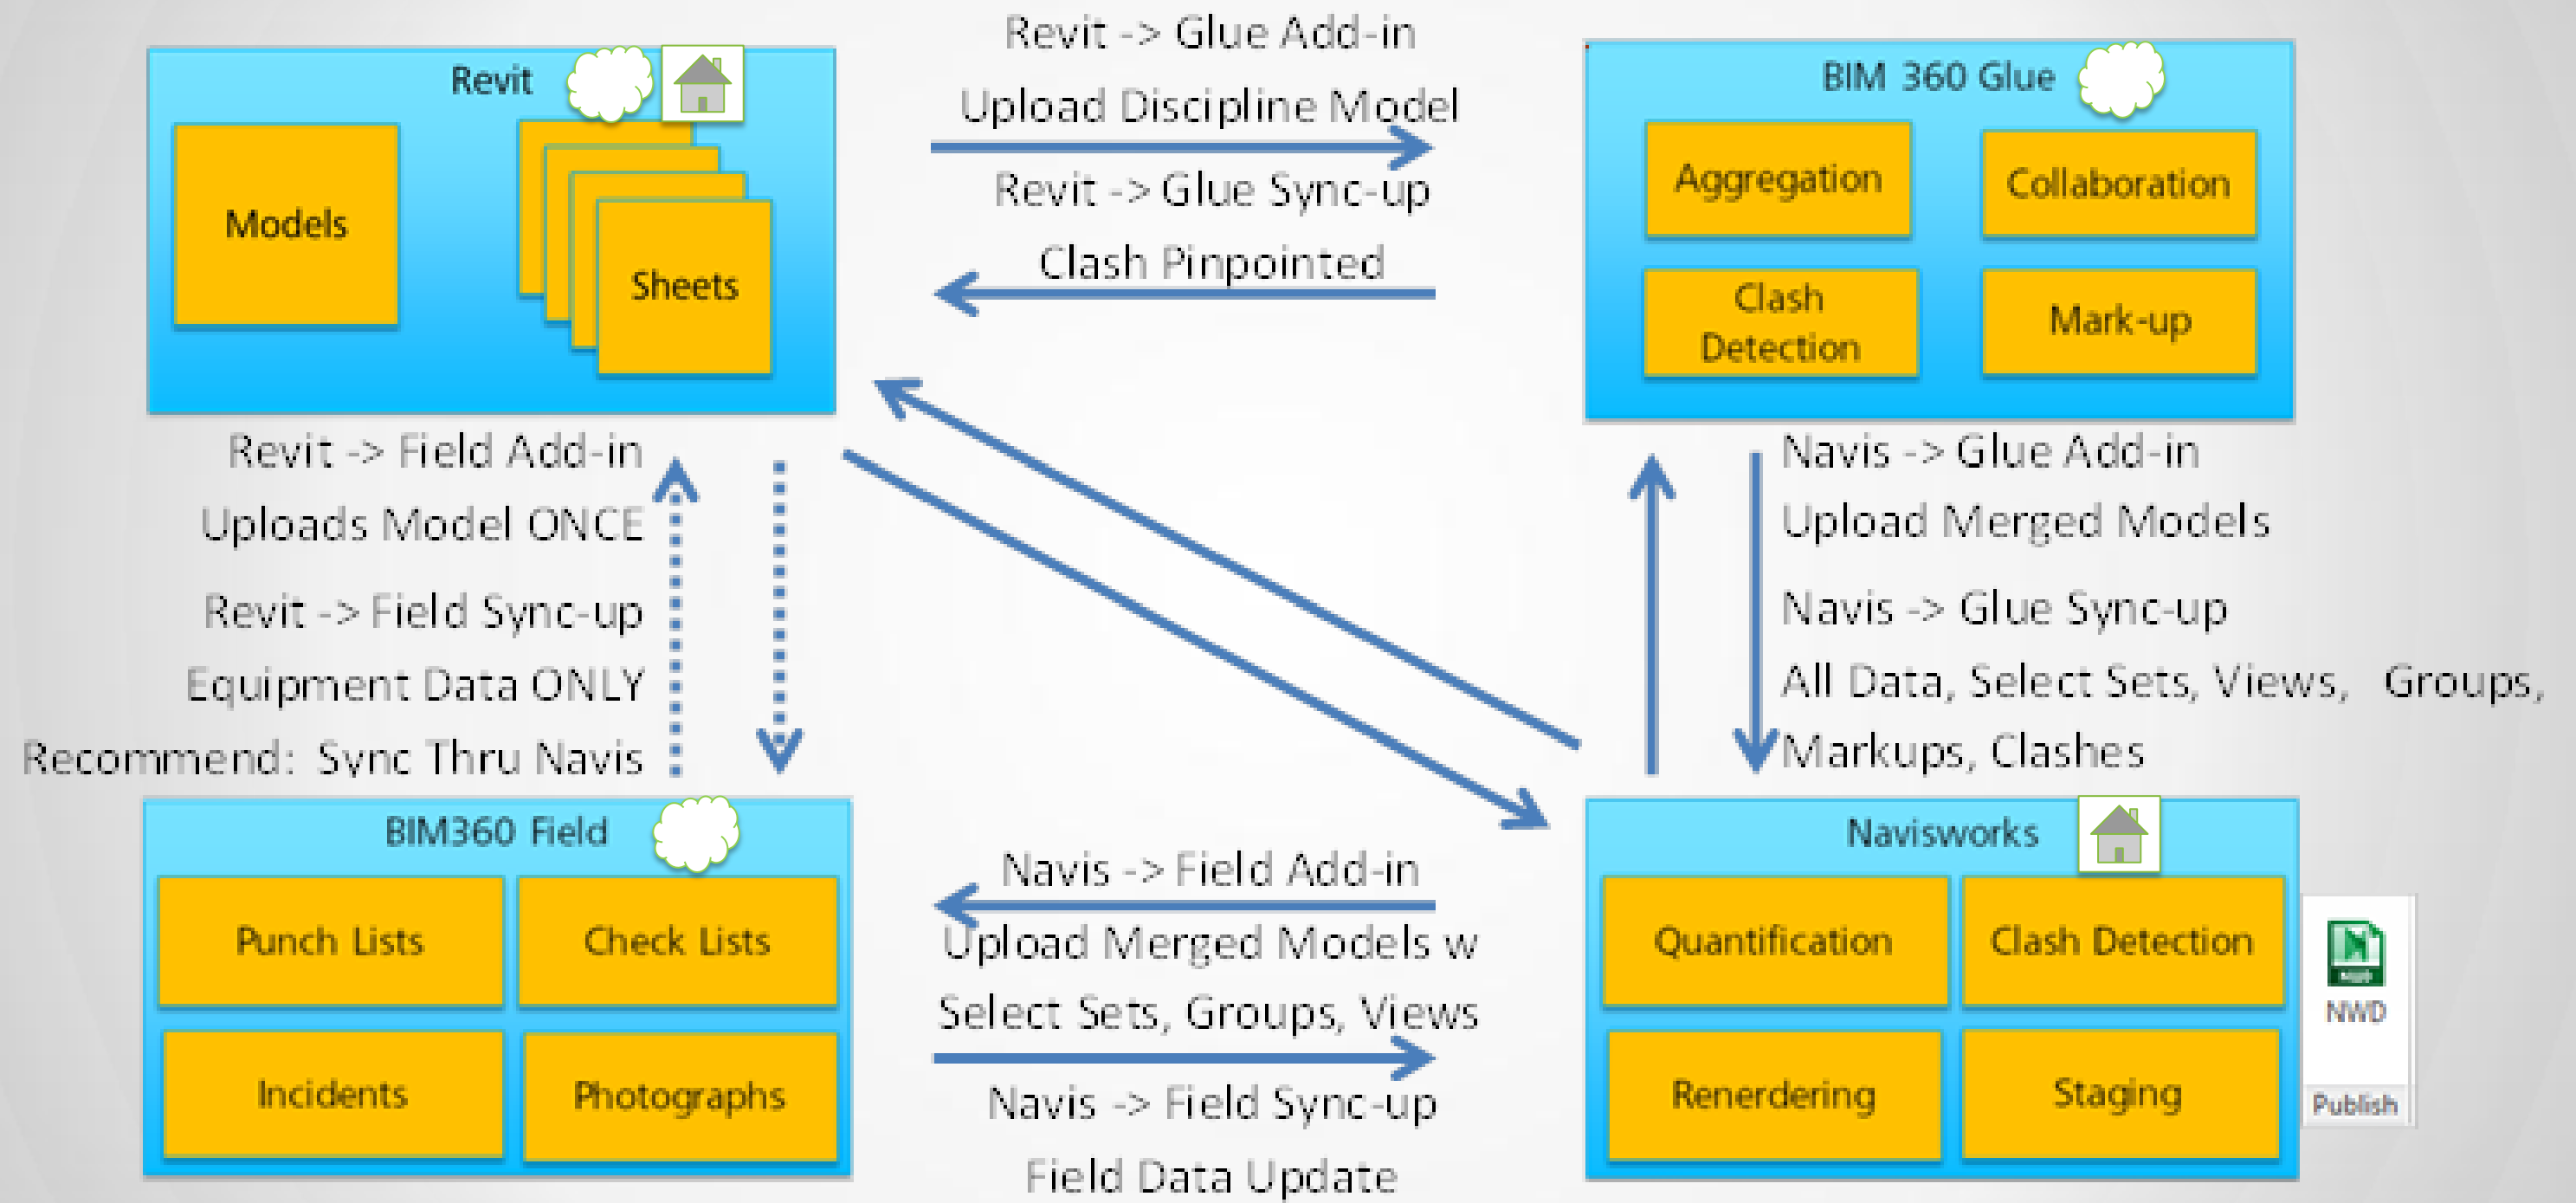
Revit

Models

Sheets

Revit -> Glue Add-in

Upload Discipline Model

Revit -> Glue Sync-up

Clash Pinpointed

BIM 360 Glue

Aggregation

Collaboration

Clash Detection

Mark-up

Revit -> Field Add-in

Uploads Model ONCE

Revit -> Field Sync-up

Equipment Data ONLY

Recommend: Sync Thru Navis

Navis -> Glue Add-in

Upload Merged Models

Navis -> Glue Sync-up

All Data, Select Sets, Views, Groups, Markups, Clashes

BIM360 Field

Punch Lists

Check Lists

Incidents

Photographs

Navis -> Field Add-in

Upload Merged Models w Select Sets, Groups, Views

Navis -> Field Sync-up

Field Data Update

Navisworks

Quantification

Clash Detection

Renerdering

Staging

NWD

Publish